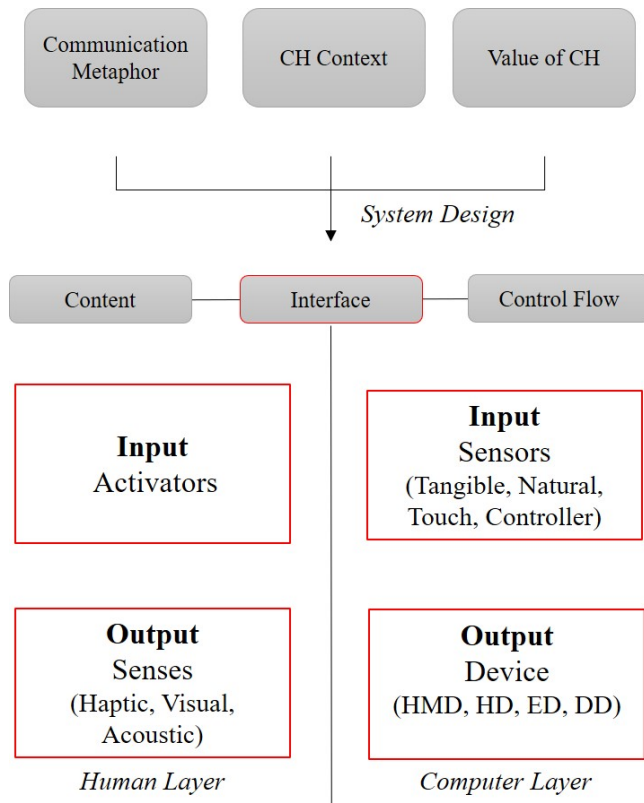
Communication Metaphor

CH Context

Value of CH

System Design

Content

Interface

Control Flow

**Input**
Activators

**Input**
Sensors
(Tangible, Natural, Touch, Controller)

**Output**
Senses
(Haptic, Visual, Acoustic)

**Output**
Device
(HMD, HD, ED, DD)

*Human Layer*

*Computer Layer*